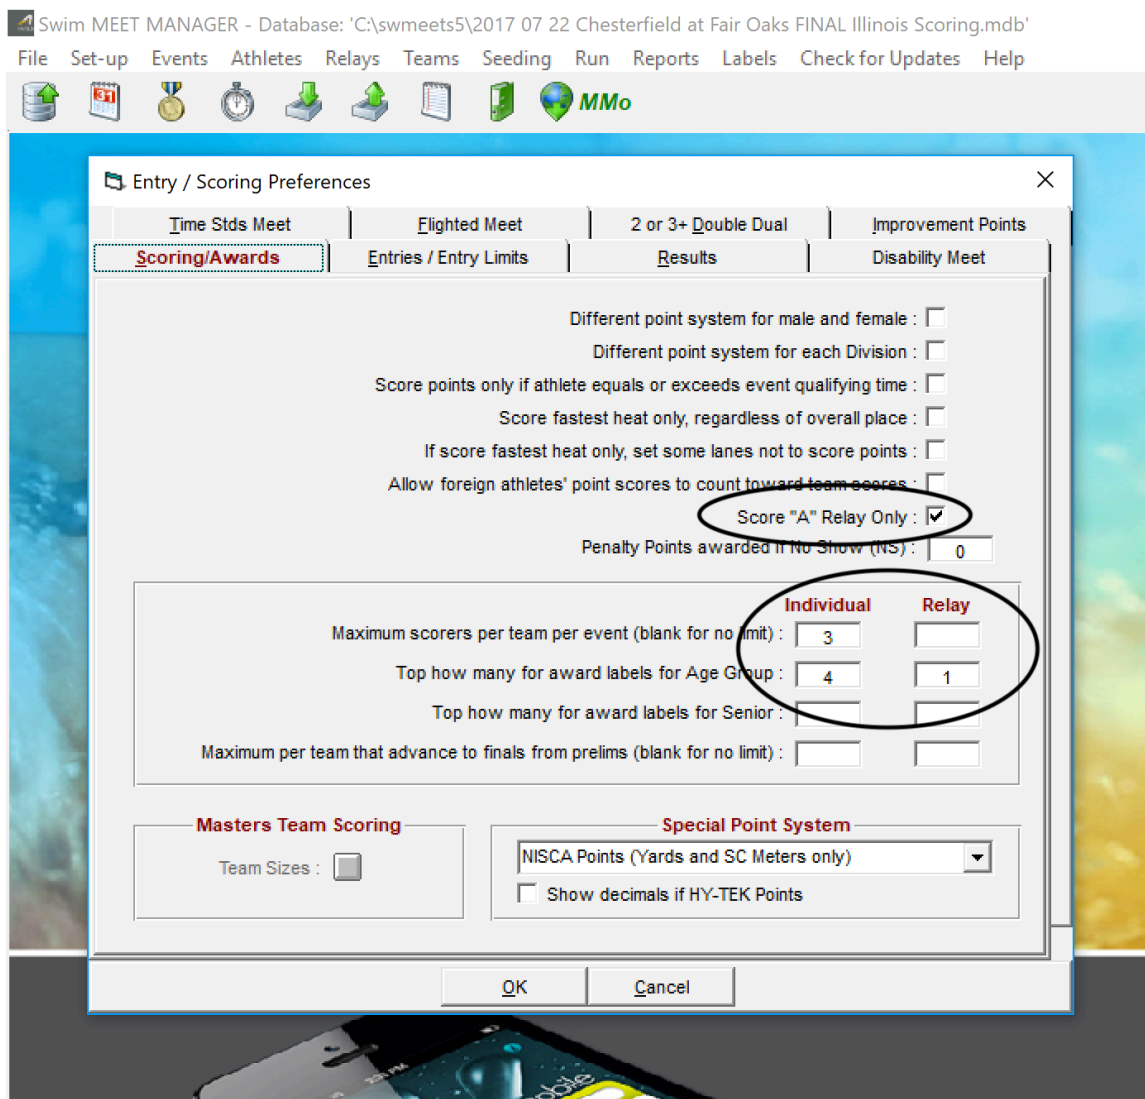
Swim MEET MANAGER - Database: 'C:\swmeets5\2017 07 22 Chesterfield at Fair Oaks FINAL Illinois Scoring.mdb'

File Set-up Events Athletes Relays Teams Seeding Run Reports Labels Check for Updates Help

MMo

Entry / Scoring Preferences

Time Stds Meet | Flighted Meet | 2 or 3+ Double Dual | Improvement Points

Scoring/Awards | Entries / Entry Limits | Results | Disability Meet

Different point system for male and female :

Different point system for each Division :

Score points only if athlete equals or exceeds event qualifying time :

Score fastest heat only, regardless of overall place :

If score fastest heat only, set some lanes not to score points :

Allow foreign athletes' point scores to count toward team scores :

Score "A" Relay Only :

Penalty Points awarded if No Show (NS) : 0

| | Individual | Relay |
|---|---|---|
| Maximum scorers per team per event (blank for no limit) : | 3 | |
| Top how many for award labels for Age Group : | 4 | 1 |
| Top how many for award labels for Senior : | | |
| Maximum per team that advance to finals from prelims (blank for no limit) : | | |

Masters Team Scoring

Team Sizes :

Special Point System

NISCA Points (Yards and SC Meters only)

Show decimals if HY-TEK Points

OK

Cancel